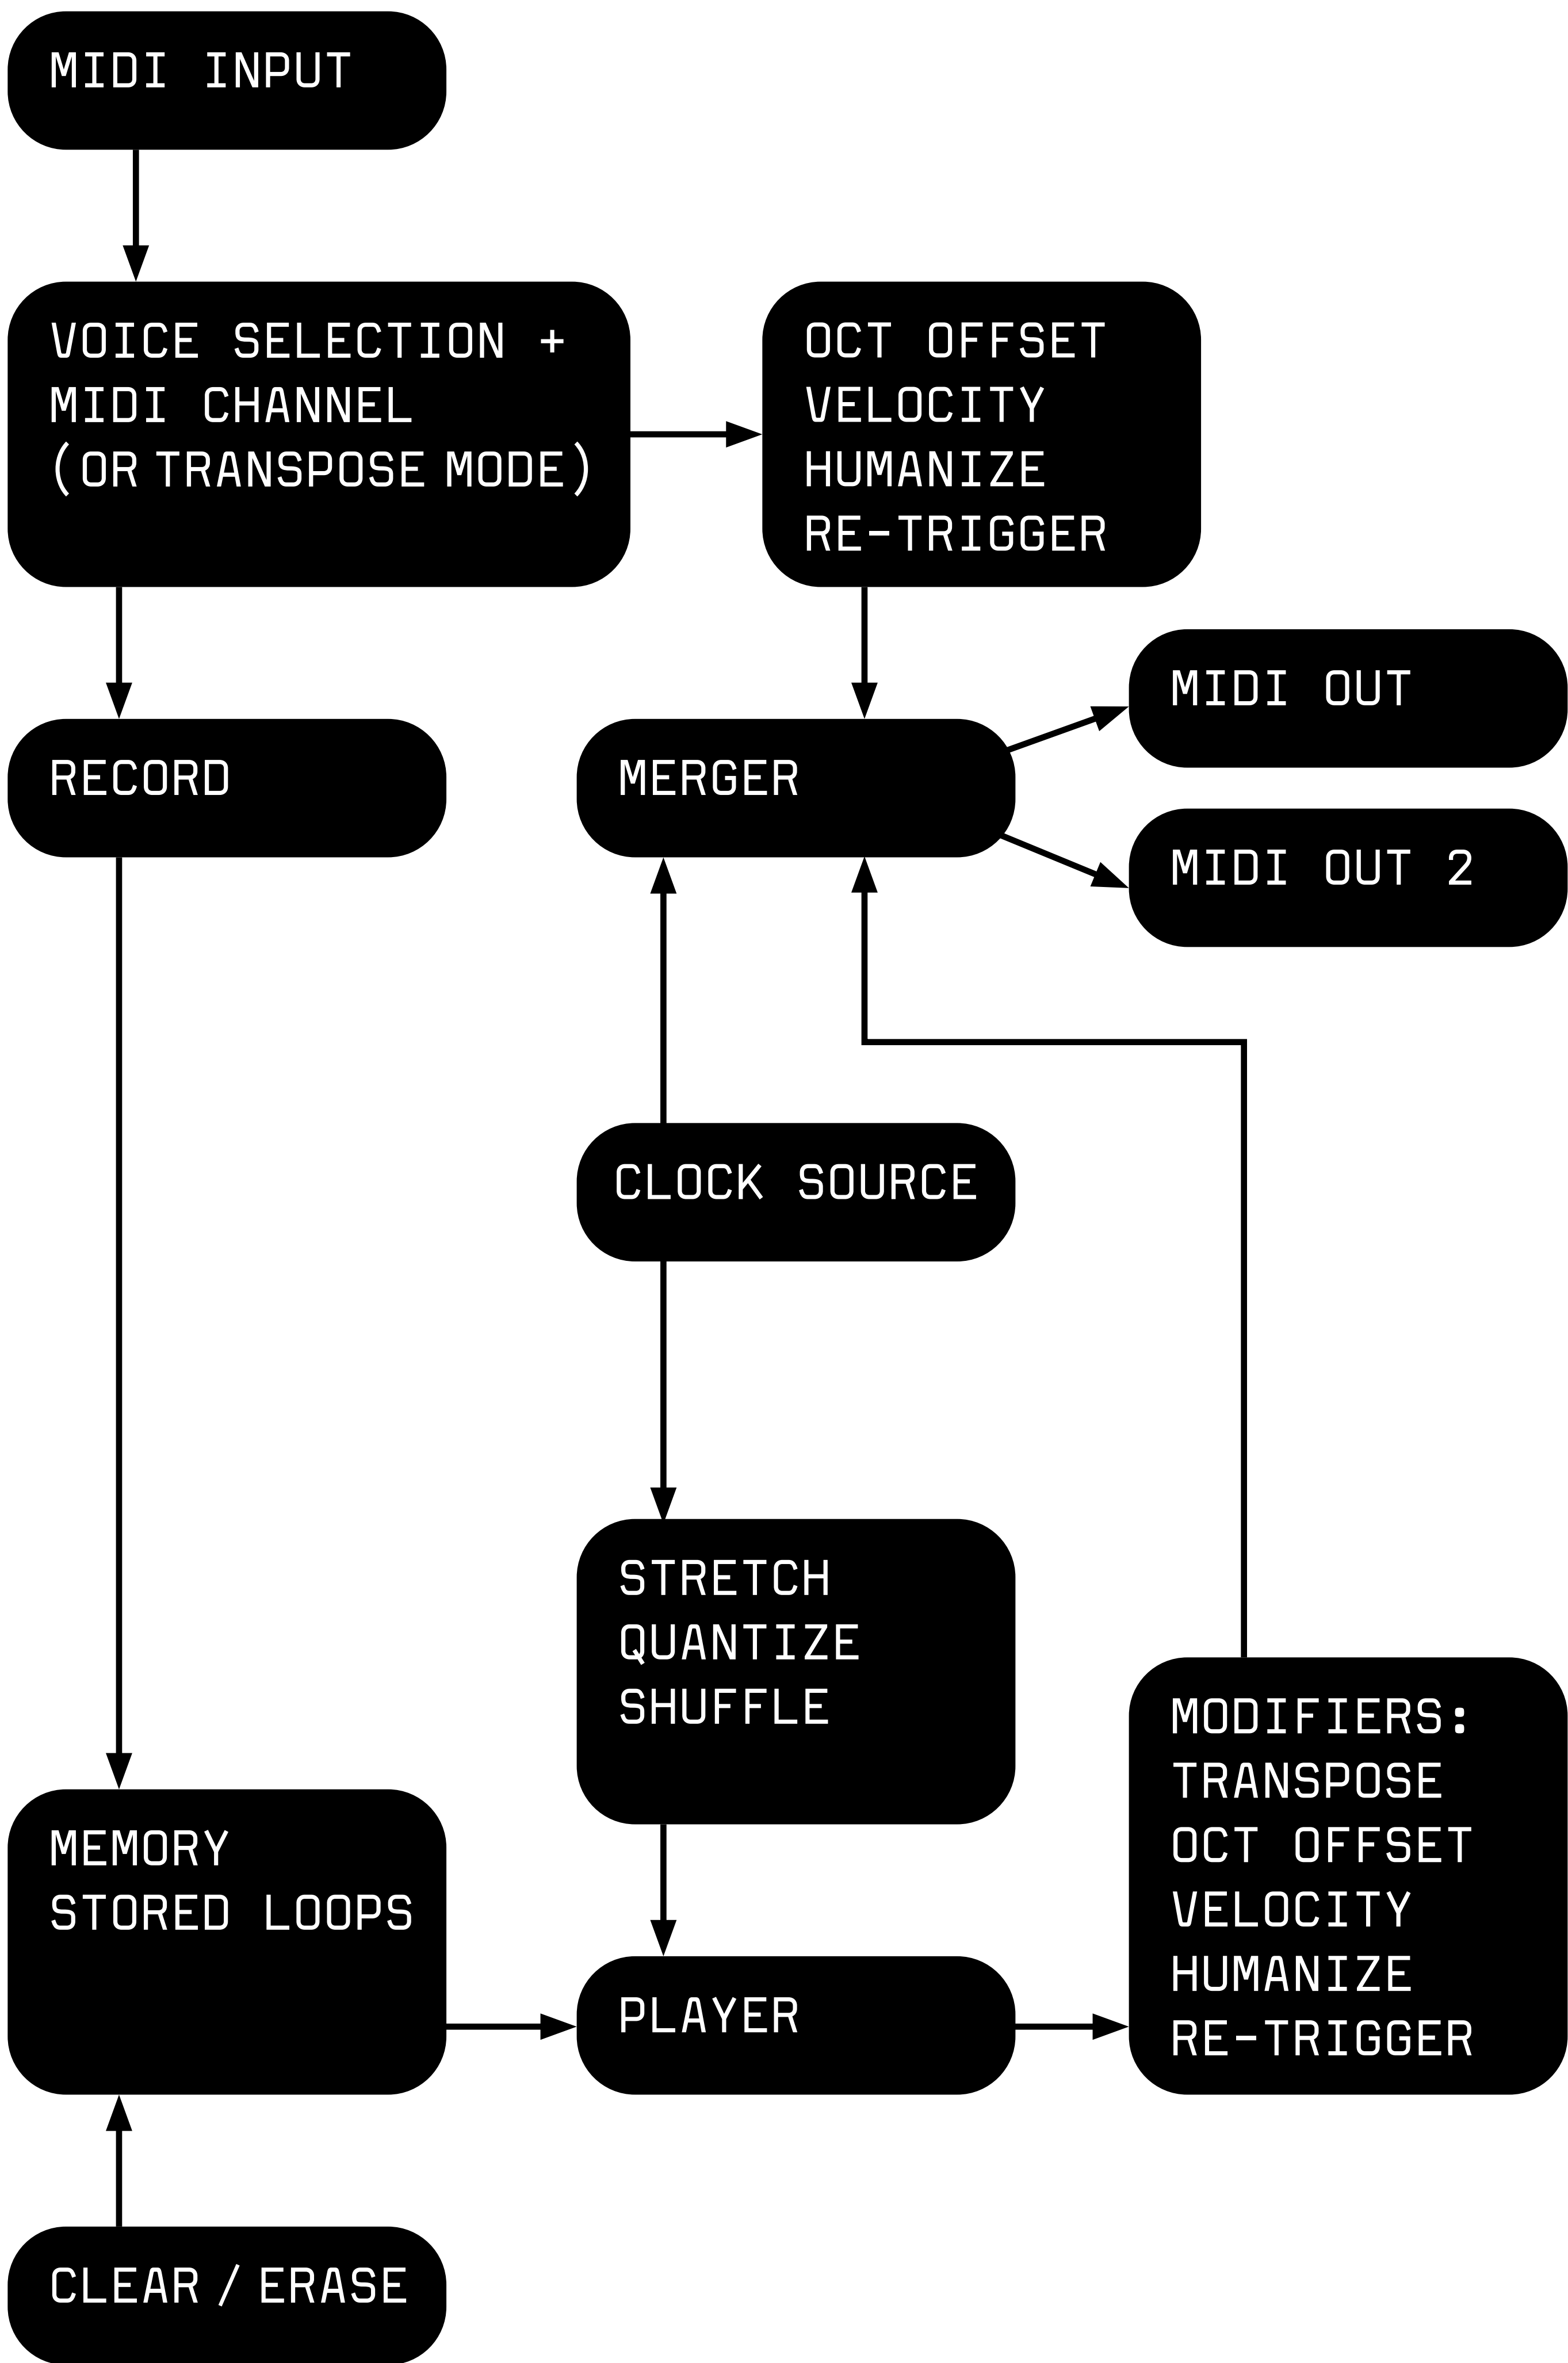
MIDI INPUT

VOICE SELECTION +
MIDI CHANNEL
(OR TRANSPOSE MODE)

OCT OFFSET
VELOCITY
HUMANIZE
RE-TRIGGER

MIDI OUT

RECORD

MERGER

MIDI OUT 2

CLOCK SOURCE

STRETCH
QUANTIZE
SHUFFLE

MODIFIERS:
TRANSPOSE
OCT OFFSET
VELOCITY
HUMANIZE
RE-TRIGGER

MEMORY
STORED LOOPS

PLAYER

CLEAR / ERASE